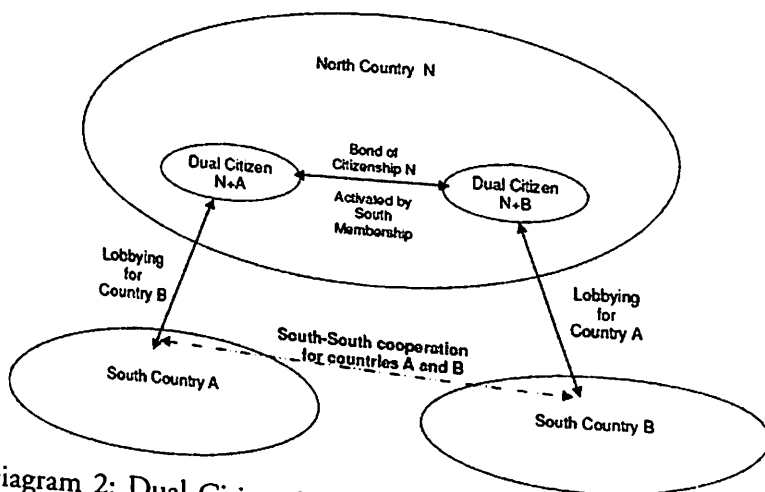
North Country N

Dual Citizen N+A

Bond of Citizenship N

Activated by South Membership

Dual Citizen N+B

Lobbying for Country B

Lobbying for Country A

South-South cooperation for countries A and B

South Country A

South Country B

iagram 2: Dual Citi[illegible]